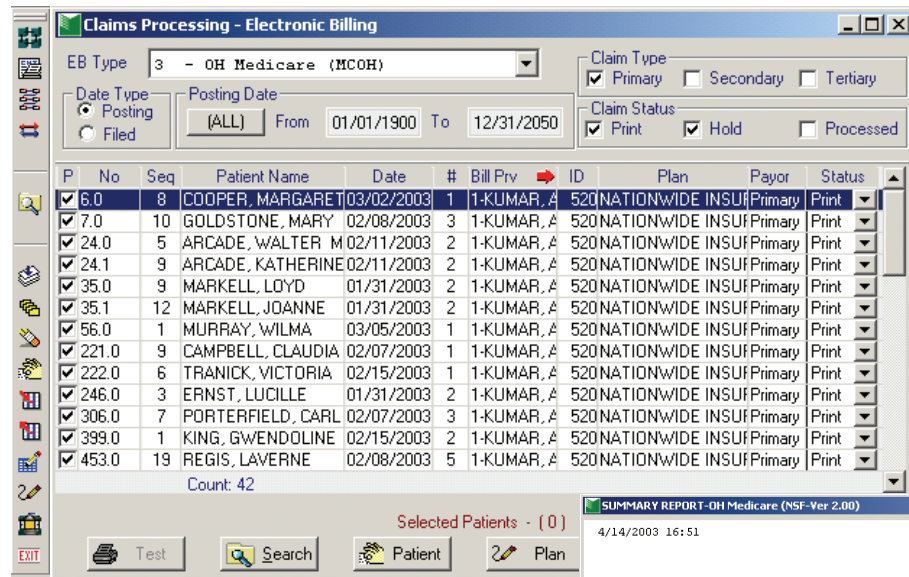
Claims Processing - Electronic Billing

EB Type 3 - OH Medicare (MCOH)

Claim Type
Primary Secondary Tertiary

Date Type
Posting
Filed

Posting Date
(ALL) From 01/01/1900 To 12/31/2050

Claim Status
Print Hold Processed

| P | No | Seq | Patient Name | Date | # | Bill Prv | ID | Plan | Payor | Status |
|---|---|---|---|---|---|---|---|---|---|---|
| ☑ | 6.0 | 8 | COOPER, MARGARET | 03/02/2003 | 1 | 1-KUMAR, A | 520 | NATIONWIDE INSUI | Primary | Print |
| ☑ | 7.0 | 10 | GOLDSTONE, MARY | 02/08/2003 | 3 | 1-KUMAR, A | 520 | NATIONWIDE INSUI | Primary | Print |
| ☑ | 24.0 | 5 | ARCADE, WALTER M | 02/11/2003 | 2 | 1-KUMAR, A | 520 | NATIONWIDE INSUI | Primary | Print |
| ☑ | 24.1 | 9 | ARCADE, KATHERINE | 02/11/2003 | 2 | 1-KUMAR, A | 520 | NATIONWIDE INSUI | Primary | Print |
| ☑ | 35.0 | 9 | MARKELL, LOYD | 01/31/2003 | 2 | 1-KUMAR, A | 520 | NATIONWIDE INSUI | Primary | Print |
| ☑ | 35.1 | 12 | MARKELL, JOANNE | 01/31/2003 | 2 | 1-KUMAR, A | 520 | NATIONWIDE INSUI | Primary | Print |
| ☑ | 56.0 | 1 | MURRAY, WILMA | 03/05/2003 | 1 | 1-KUMAR, A | 520 | NATIONWIDE INSUI | Primary | Print |
| ☑ | 221.0 | 9 | CAMPBELL, CLAUDIA | 02/07/2003 | 1 | 1-KUMAR, A | 520 | NATIONWIDE INSUI | Primary | Print |
| ☑ | 222.0 | 6 | TRANICK, VICTORIA | 02/15/2003 | 1 | 1-KUMAR, A | 520 | NATIONWIDE INSUI | Primary | Print |
| ☑ | 246.0 | 3 | ERNST, LUCILLE | 01/31/2003 | 2 | 1-KUMAR, A | 520 | NATIONWIDE INSUI | Primary | Print |
| ☑ | 306.0 | 7 | PORTERFIELD, CARL | 02/07/2003 | 3 | 1-KUMAR, A | 520 | NATIONWIDE INSUI | Primary | Print |
| ☑ | 399.0 | 1 | KING, GWENDOLINE | 02/15/2003 | 2 | 1-KUMAR, A | 520 | NATIONWIDE INSUI | Primary | Print |
| ☑ | 453.0 | 19 | REGIS, LAVERNE | 02/08/2003 | 5 | 1-KUMAR, A | 520 | NATIONWIDE INSUI | Primary | Print |

Count: 42

SUMMARY REPORT-OH Medicare (NSF-Ver 2.00)
4/14/2003 16:51

Selected Patients - ( 0 )

Test Search Patient Plan

EXIT